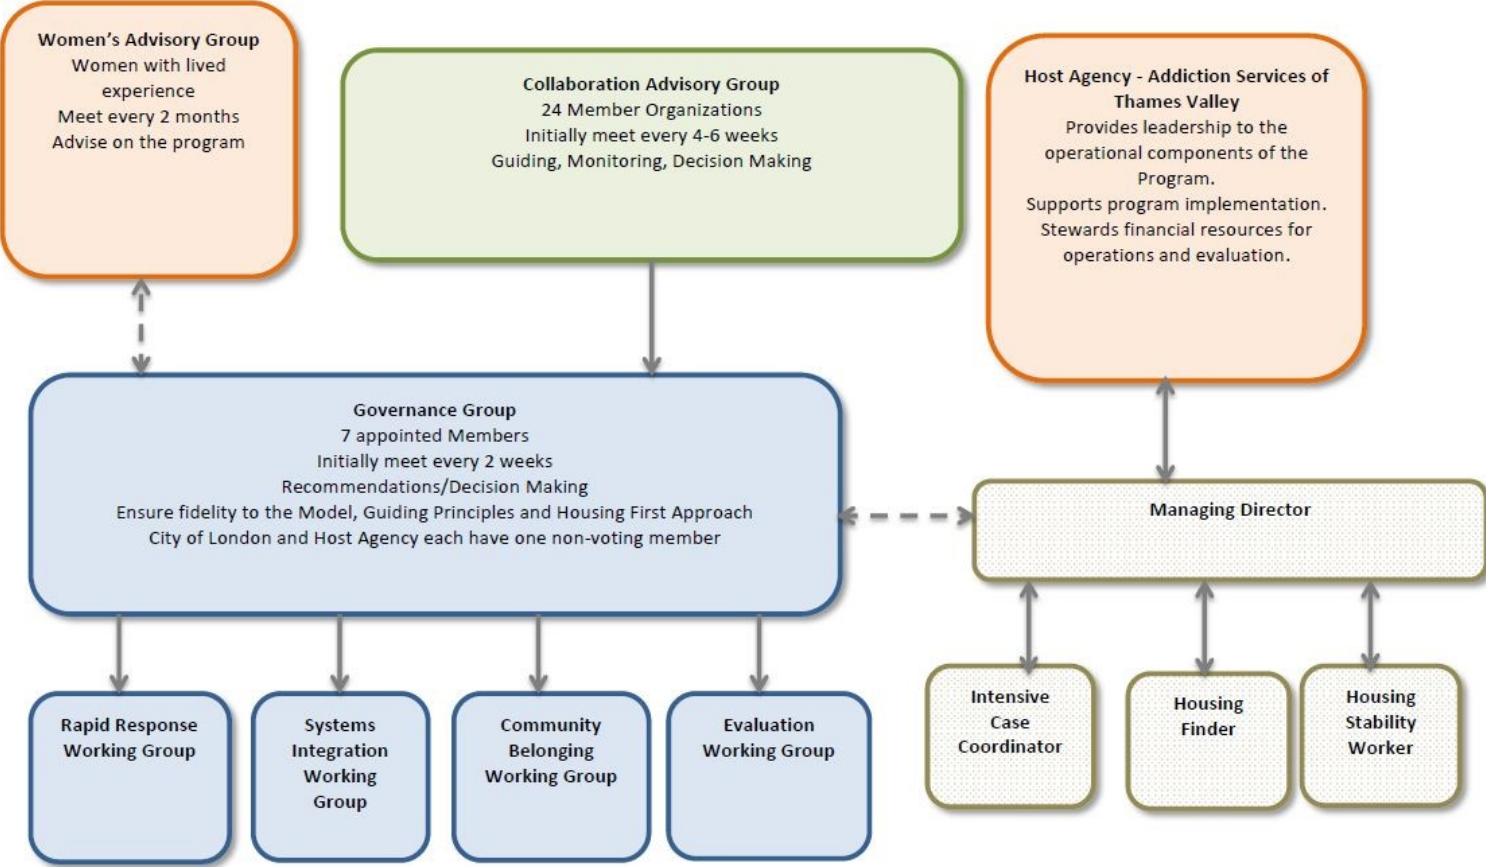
Women's Advisory Group
Women with lived experience
Meet every 2 months
Advise on the program

Collaboration Advisory Group
24 Member Organizations
Initially meet every 4-6 weeks
Guiding, Monitoring, Decision Making

Host Agency - Addiction Services of Thames Valley
Provides leadership to the operational components of the Program.
Supports program implementation.
Stewards financial resources for operations and evaluation.

Governance Group
7 appointed Members
Initially meet every 2 weeks
Recommendations/Decision Making
Ensure fidelity to the Model, Guiding Principles and Housing First Approach
City of London and Host Agency each have one non-voting member

Managing Director

Rapid Response Working Group

Systems Integration Working Group

Community Belonging Working Group

Evaluation Working Group

Intensive Case Coordinator

Housing Finder

Housing Stability Worker